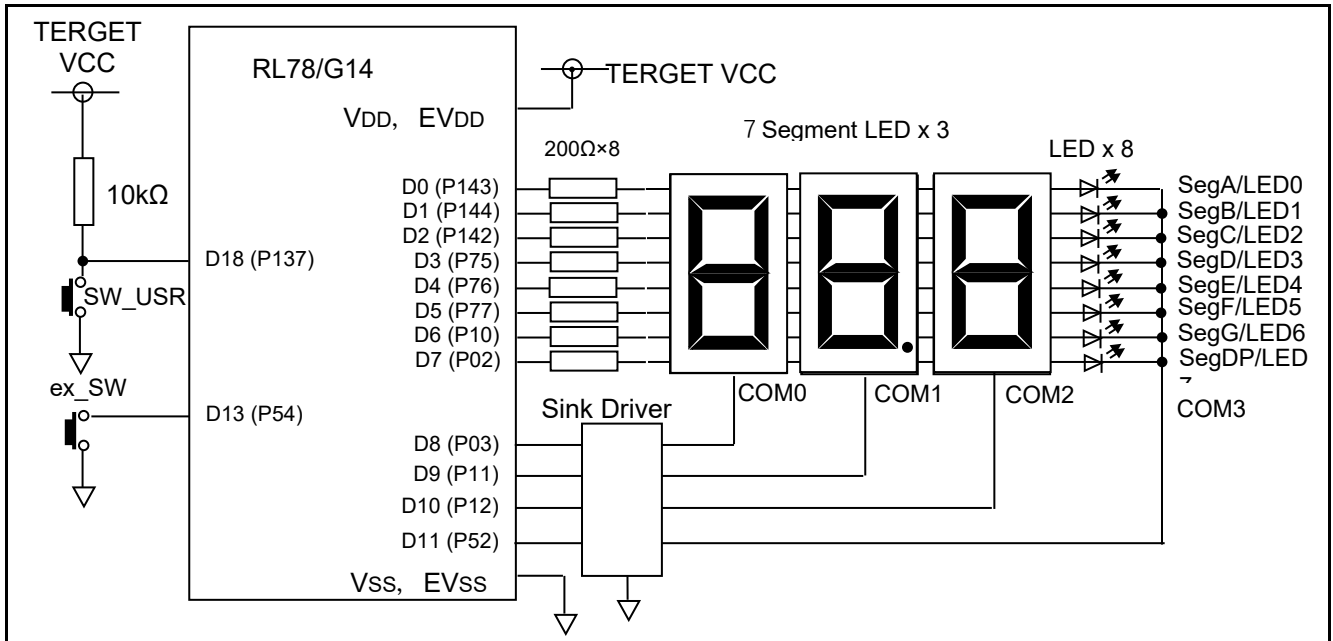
TERGET VCC

RL78/G14

TERGET VCC

VDD, EVDD

7 Segment LED x 3

200Ω×8

LED x 8

10kΩ

D0 (P143)
D1 (P144)
D2 (P142)
D3 (P75)
D4 (P76)
D5 (P77)
D6 (P10)
D7 (P02)

D18 (P137)

SW_USR

ex_SW

D13 (P54)

SegA/LED0
SegB/LED1
SegC/LED2
SegD/LED3
SegE/LED4
SegF/LED5
SegG/LED6
SegDP/LED 7

COM0
COM1
COM2
COM3

Sink Driver

D8 (P03)
D9 (P11)
D10 (P12)
D11 (P52)

VSS, EVSS